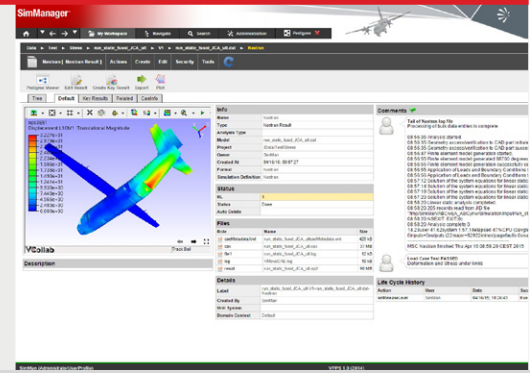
SimManager

My Workspace Navigate Search Administration Pedigree

Nastran Nastran Result Actions Create Edit Security Tools

Pedigree Viewer Edit Result Create Key Result Export Print

Tree Default Key Results Related Controls

Displacement LSt#1: Translational Magnitude

VCollab

Trackball

Description

Info

| Name | Nastran |
|---|---|
| Type | Nastran Result |
| Analysis Type | |
| Model | |
| Project | |
| Owner | SimMan |
| Created On | |
| Parent | Nastran |
| Simulation Definition | Nastran |

Status

| KL | |
|---|---|
| Status | |
| Auto Delete | |

Files

| Role | Name | Size |
|---|---|---|
| | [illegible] | 425 kB |
| | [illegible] | 2 MB |
| | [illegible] | 12 kB |
| log | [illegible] | 10 kB |
| result | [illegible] | 16 MB |

Details

| Label | |
|---|---|
| Created By | SimMan |
| Unit System | |
| Domain Context | Default |

Comments

Tail of Nastran log file
Processing of bulk data entries is complete

MSC Nastran finished Thu Apr 16 08:55:29 CEST 2015

Load Case Text Field[0]
Deformation and stress under loads

Life Cycle History

| Action | User | Date |
|---|---|---|
| | SimMan | |

SimMan (Administrator/User/Profile) VPFS 1.0 (2014)